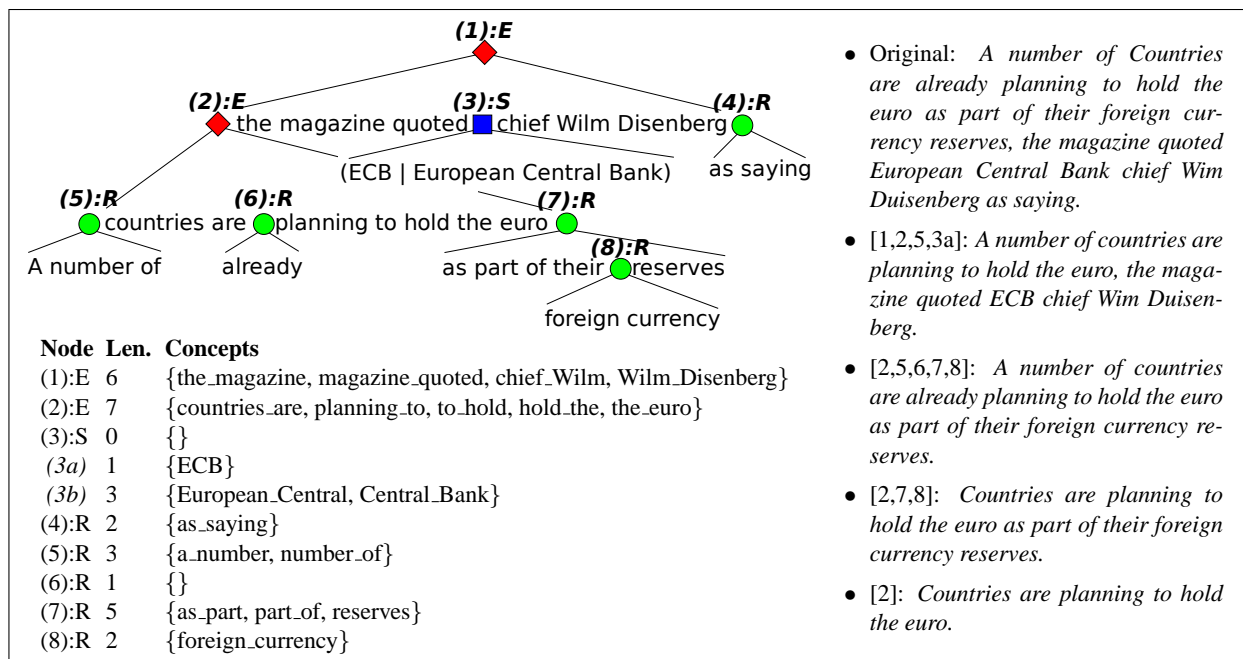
(1):E

(2):E the magazine quoted (3):S chief Wilm Disenberg (4):R

(ECB | European Central Bank)

as saying

(5):R countries are (6):R planning to hold the euro (7):R

A number of

already

(8):R

as part of their reserves

foreign currency

| Node | Len. | Concepts |
|---|---|---|
| (1):E | 6 | {the_magazine, magazine_quoted, chief_Wilm, Wilm_Disenberg} |
| (2):E | 7 | {countries_are, planning_to, to_hold, hold_the, the_euro} |
| (3):S | 0 | {} |
| (3a) | 1 | {ECB} |
| (3b) | 3 | {European_Central, Central_Bank} |
| (4):R | 2 | {as_saying} |
| (5):R | 3 | {a_number, number_of} |
| (6):R | 1 | {} |
| (7):R | 5 | {as_part, part_of, reserves} |
| (8):R | 2 | {foreign_currency} |

• Original: *A number of Countries are already planning to hold the euro as part of their foreign currency reserves, the magazine quoted European Central Bank chief Wim Duisenberg as saying.*

• [1,2,5,3a]: *A number of countries are planning to hold the euro, the magazine quoted ECB chief Wim Duisenberg.*

• [2,5,6,7,8]: *A number of countries are already planning to hold the euro as part of their foreign currency reserves.*

• [2,7,8]: *Countries are planning to hold the euro as part of their foreign currency reserves.*

• [2]: *Countries are planning to hold the euro.*